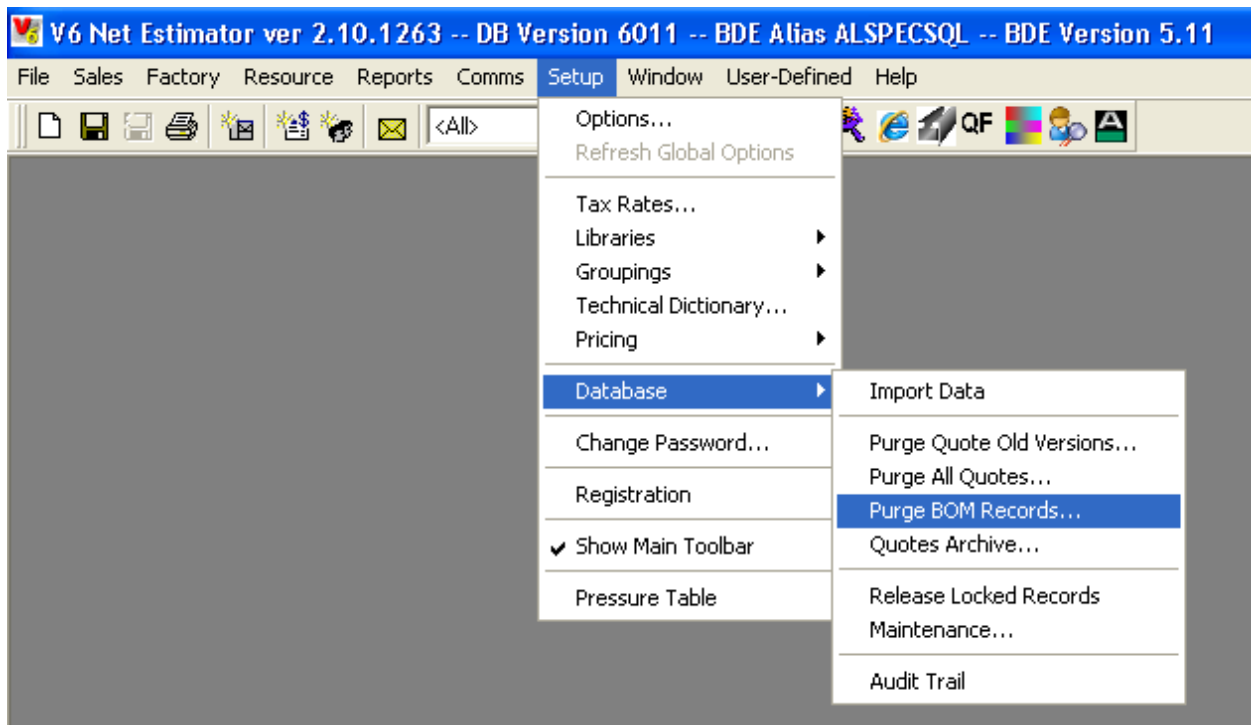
V6 Net Estimator ver 2.10.1263 -- DB Version 6011 -- BDE Alias ALSPECSQL -- BDE Version 5.11

File Sales Factory Resource Reports Comms Setup Window User-Defined Help

<All>

QF

Options...
Refresh Global Options
Tax Rates...
Libraries
Groupings
Technical Dictionary...
Pricing
Database
Change Password...
Registration
✔ Show Main Toolbar
Pressure Table

Import Data
Purge Quote Old Versions...
Purge All Quotes...
Purge BOM Records...
Quotes Archive...
Release Locked Records
Maintenance...
Audit Trail